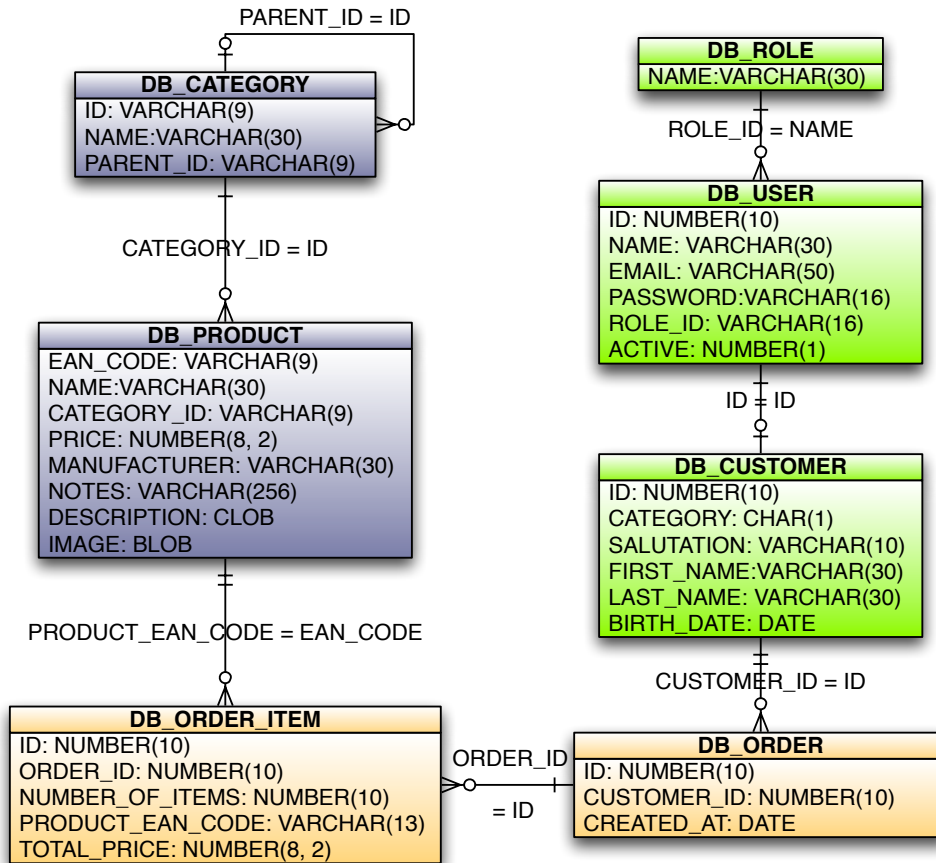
PARENT_ID = ID

DB_CATEGORY
ID: VARCHAR(9)
NAME:VARCHAR(30)
PARENT_ID: VARCHAR(9)

CATEGORY_ID = ID

DB_PRODUCT
EAN_CODE: VARCHAR(9)
NAME:VARCHAR(30)
CATEGORY_ID: VARCHAR(9)
PRICE: NUMBER(8, 2)
MANUFACTURER: VARCHAR(30)
NOTES: VARCHAR(256)
DESCRIPTION: CLOB
IMAGE: BLOB

PRODUCT_EAN_CODE = EAN_CODE

DB_ORDER_ITEM
ID: NUMBER(10)
ORDER_ID: NUMBER(10)
NUMBER_OF_ITEMS: NUMBER(10)
PRODUCT_EAN_CODE: VARCHAR(13)
TOTAL_PRICE: NUMBER(8, 2)

ORDER_ID = ID

DB_ROLE
NAME:VARCHAR(30)

ROLE_ID = NAME

DB_USER
ID: NUMBER(10)
NAME: VARCHAR(30)
EMAIL: VARCHAR(50)
PASSWORD:VARCHAR(16)
ROLE_ID: VARCHAR(16)
ACTIVE: NUMBER(1)

ID = ID

DB_CUSTOMER
ID: NUMBER(10)
CATEGORY: CHAR(1)
SALUTATION: VARCHAR(10)
FIRST_NAME:VARCHAR(30)
LAST_NAME: VARCHAR(30)
BIRTH_DATE: DATE

CUSTOMER_ID = ID

DB_ORDER
ID: NUMBER(10)
CUSTOMER_ID: NUMBER(10)
CREATED_AT: DATE